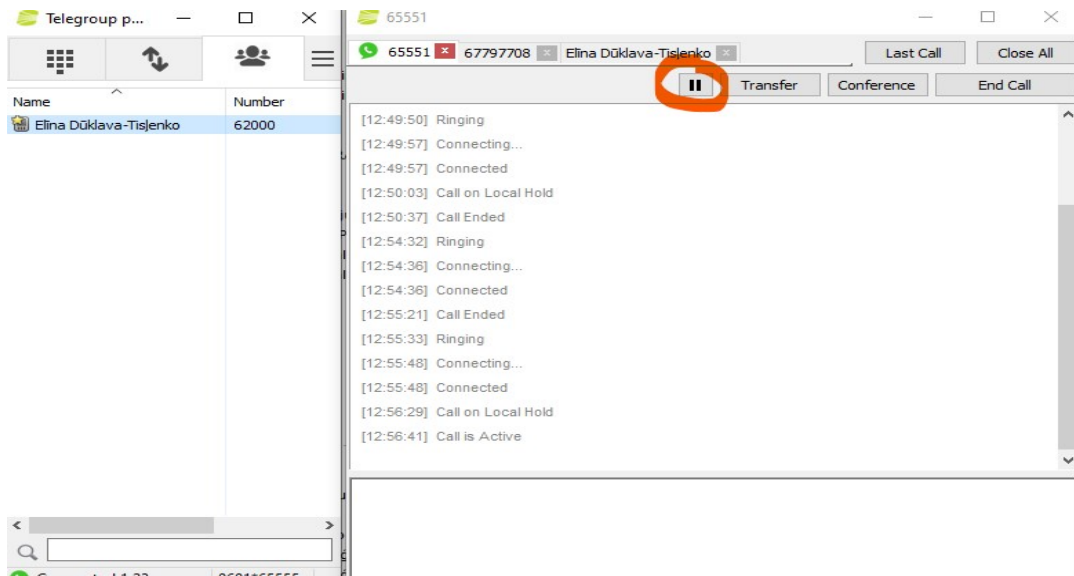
Telegroup p...

| Name | Number |
|---|---|
| Elīna Dūklava-Tisļenko | 62000 |

65551

65551 67797708 Elīna Dūklava-Tisļenko

Last Call Close All

Transfer Conference End Call

[12:49:50] Ringing
[12:49:57] Connecting...
[12:49:57] Connected
[12:50:03] Call on Local Hold
[12:50:37] Call Ended
[12:54:32] Ringing
[12:54:36] Connecting...
[12:54:36] Connected
[12:55:21] Call Ended
[12:55:33] Ringing
[12:55:48] Connecting...
[12:55:48] Connected
[12:56:29] Call on Local Hold
[12:56:41] Call is Active

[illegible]